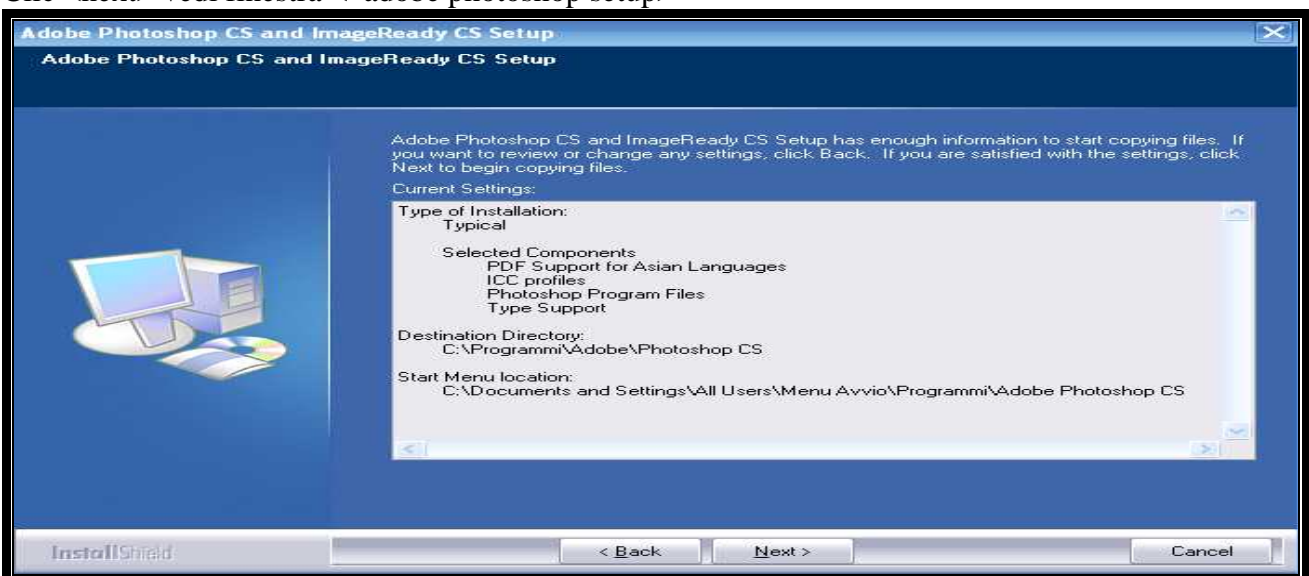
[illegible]

Adobe Photoshop CS and ImageReady CS Setup

Adobe Photoshop CS and ImageReady CS Setup

Adobe Photoshop CS and ImageReady CS Setup has enough information to start copying files. If you want to review or change any settings, click Back. If you are satisfied with the settings, click Next to begin copying files.

Current Settings:

Type of Installation:
Typical

Selected Components
PDF Support for Asian Languages
ICC profiles
Photoshop Program Files
Type Support

Destination Directory:
C:\Programmi\Adobe\Photoshop CS

Start Menu location:
C:\Documents and Settings\All Users\Menu Avvio\Programmi\Adobe Photoshop CS

InstallShield

< Back

Next >

Cancel